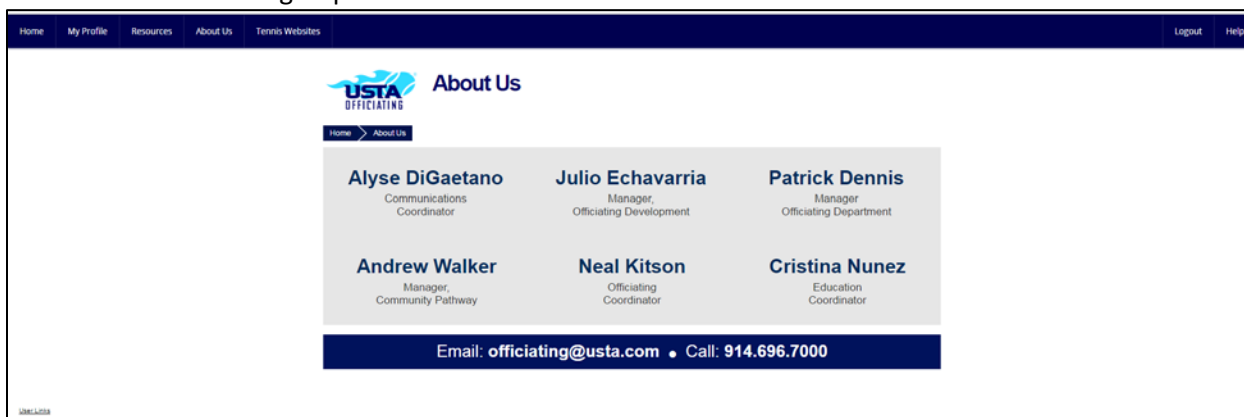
Home My Profile Resources About Us Tennis Websites Logout Help

USTA OFFICIATING

About Us

Home About Us

Alyse DiGaetano
Communications Coordinator

Julio Echavarria
Manager, Officiating Development

Patrick Dennis
Manager Officiating Department

Andrew Walker
Manager, Community Pathway

Neal Kitson
Officiating Coordinator

Cristina Nunez
Education Coordinator

Email: officiating@usta.com • Call: 914.696.7000

User Links